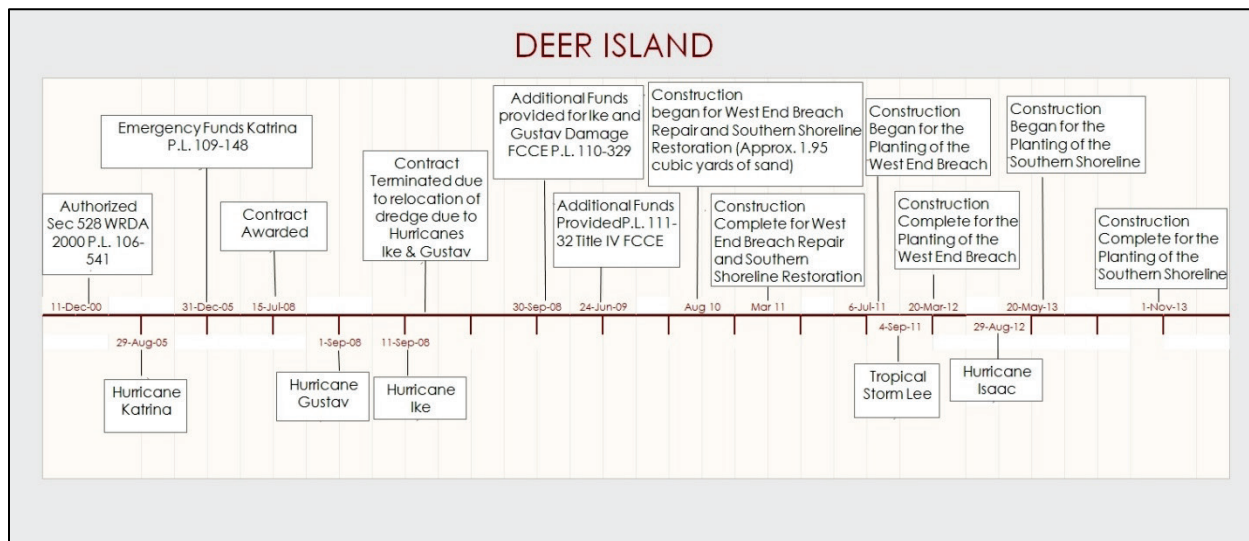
DEER ISLAND

Authorized Sec 528 WRDA 2000 P.L. 106-541

Emergency Funds Katrina P.L. 109-148

Contract Awarded

Contract Terminated due to relocation of dredge due to Hurricanes Ike & Gustav

Additional Funds provided for Ike and Gustav Damage FCCE P.L. 110-329

Additional Funds Provided P.L. 111-32 Title IV FCCE

Construction began for West End Breach Repair and Southern Shoreline Restoration (Approx. 1.95 cubic yards of sand)

Construction Complete for West End Breach Repair and Southern Shoreline Restoration

Construction Began for the Planting of the West End Breach

Construction Complete for the Planting of the West End Breach

Construction Began for the Planting of the Southern Shoreline

Construction Complete for the Planting of the Southern Shoreline

11-Dec-00

31-Dec-05

15-Jul-08

30-Sep-08

24-Jun-09

Aug 10

Mar 11

6-Jul-11

20-Mar-12

20-May-13

1-Nov-13

29-Aug-05

1-Sep-08

11-Sep-08

4-Sep-11

29-Aug-12

Hurricane Katrina

Hurricane Gustav

Hurricane Ike

Tropical Storm Lee

Hurricane Isaac